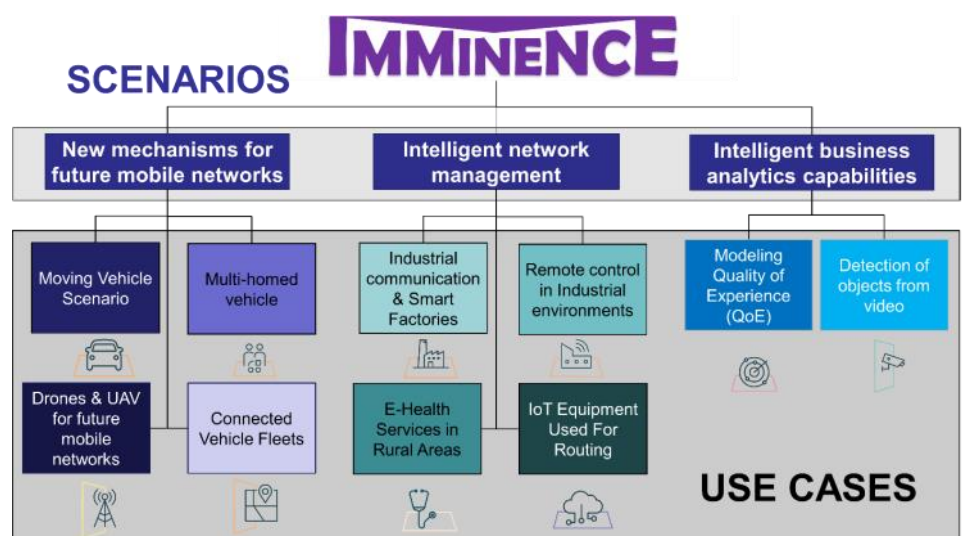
IMMINENCE

SCENARIOS

New mechanisms for future mobile networks

Intelligent network management

Intelligent business analytics capabilities

Moving Vehicle Scenario

Multi-homed vehicle

Industrial communication & Smart Factories

Remote control in Industrial environments

Modeling Quality of Experience (QoE)

Detection of objects from video

Drones & UAV for future mobile networks

Connected Vehicle Fleets

E-Health Services in Rural Areas

IoT Equipment Used For Routing

USE CASES